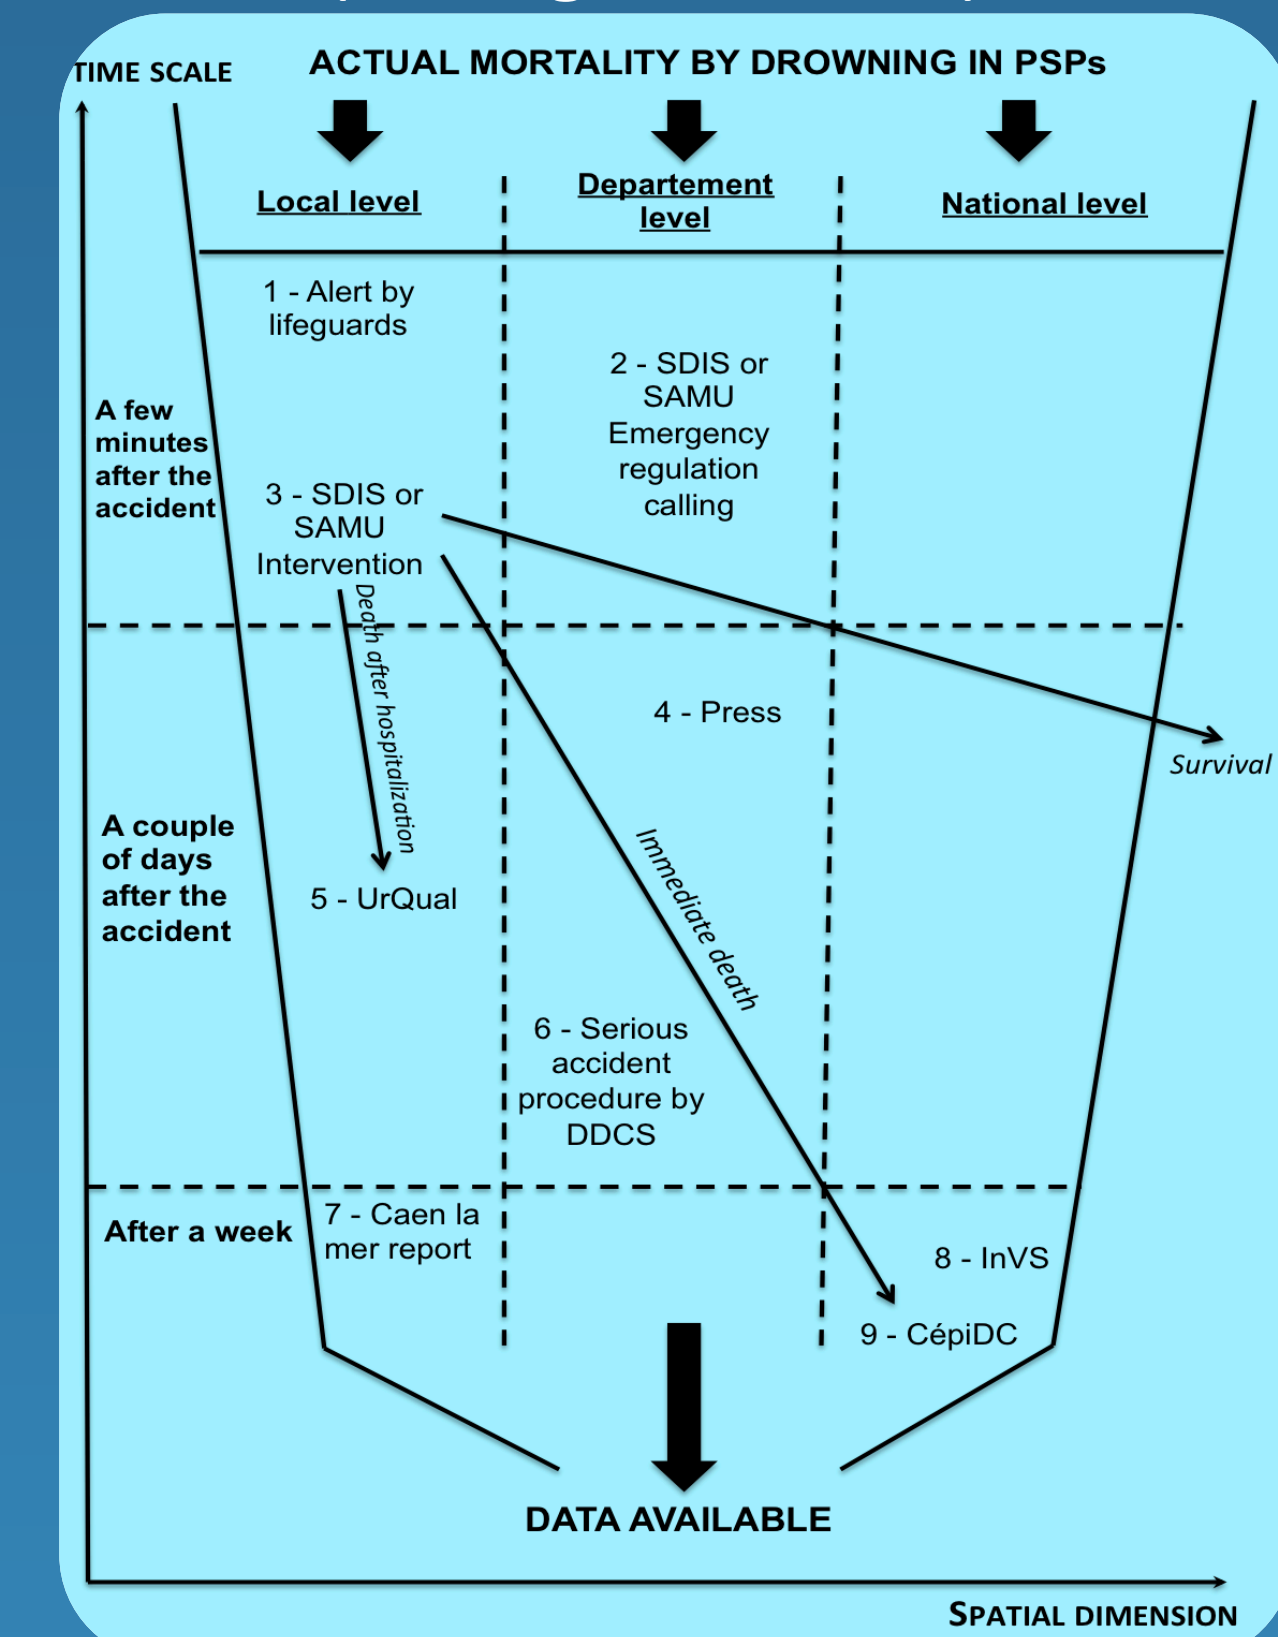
TIME SCALE

ACTUAL MORTALITY BY DROWNING IN PSPs

Local level

Departement level

National level

1 - Alert by lifeguards

2 - SDIS or SAMU Emergency regulation calling

A few minutes after the accident

3 - SDIS or SAMU Intervention

Death after hospitalization

4 - Press

Survival

A couple of days after the accident

5 - UrQual

Immediate death

6 - Serious accident procedure by DDCS

After a week

7 - Caen la mer report

8 - InVS

9 - CépiDC

DATA AVAILABLE

SPATIAL DIMENSION